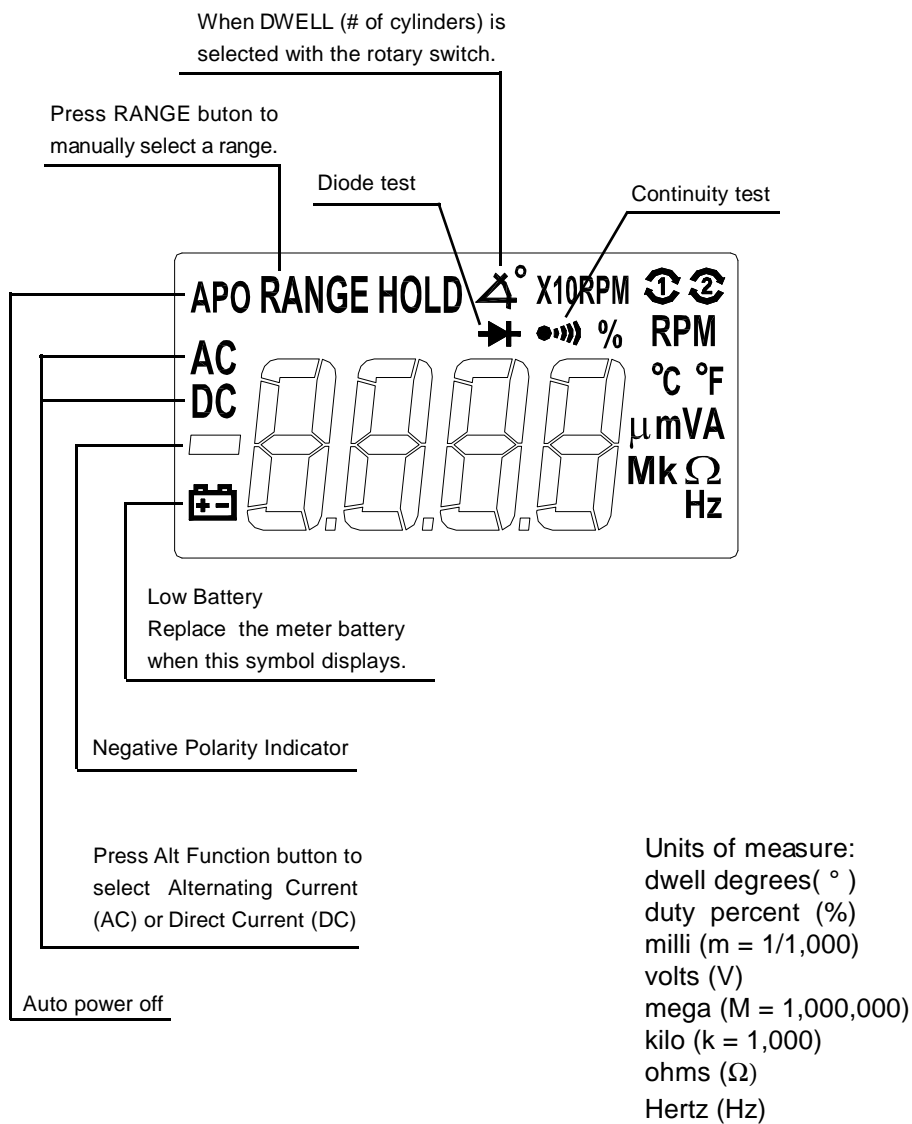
When DWELL (# of cylinders) is selected with the rotary switch.

Press RANGE buton to manually select a range.

Diode test

Continuity test

APO RANGE HOLD ∡° X10RPM ① ②

% RPM

AC

DC

°C °F

μmVA

MkΩ

Hz

Low Battery
Replace the meter battery when this symbol displays.

Negative Polarity Indicator

Press Alt Function button to select Alternating Current (AC) or Direct Current (DC)

Auto power off

Units of measure:
dwell degrees( ° )
duty percent (%)
milli (m = 1/1,000)
volts (V)
mega (M = 1,000,000)
kilo (k = 1,000)
ohms (Ω)
Hertz (Hz)